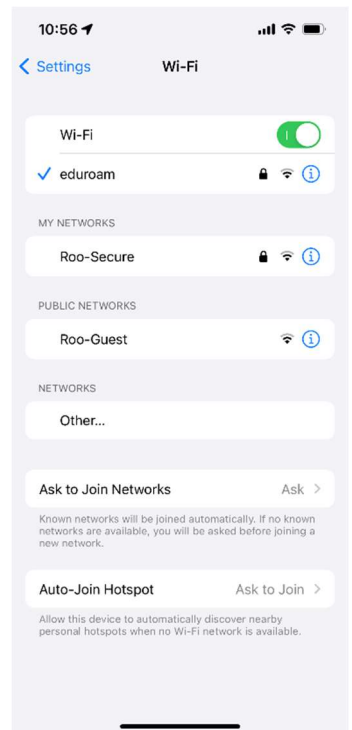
10:56

Settings

Wi-Fi

Wi-Fi

eduroam

MY NETWORKS

Roo-Secure

PUBLIC NETWORKS

Roo-Guest

NETWORKS

Other...

Ask to Join Networks Ask

Known networks will be joined automatically. If no known networks are available, you will be asked before joining a new network.

Auto-Join Hotspot Ask to Join

Allow this device to automatically discover nearby personal hotspots when no Wi-Fi network is available.